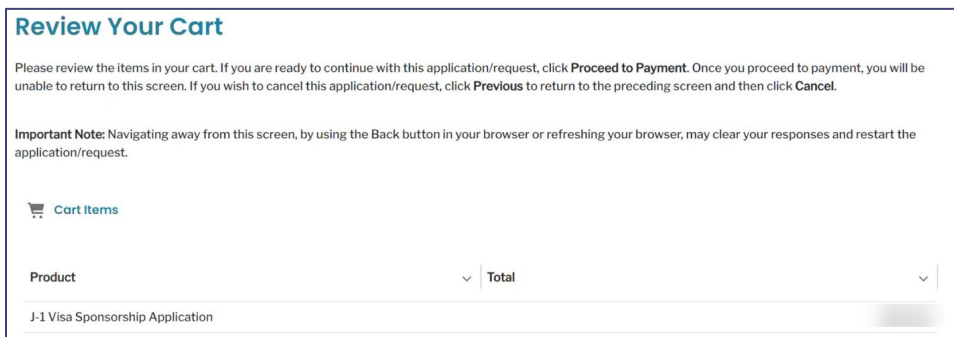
Review Your Cart

Please review the items in your cart. If you are ready to continue with this application/request, click **Proceed to Payment**. Once you proceed to payment, you will be unable to return to this screen. If you wish to cancel this application/request, click **Previous** to return to the preceding screen and then click **Cancel**.

**Important Note:** Navigating away from this screen, by using the Back button in your browser or refreshing your browser, may clear your responses and restart the application/request.

Cart Items

| Product | Total |
|---|---|
| J-1 Visa Sponsorship Application | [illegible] |